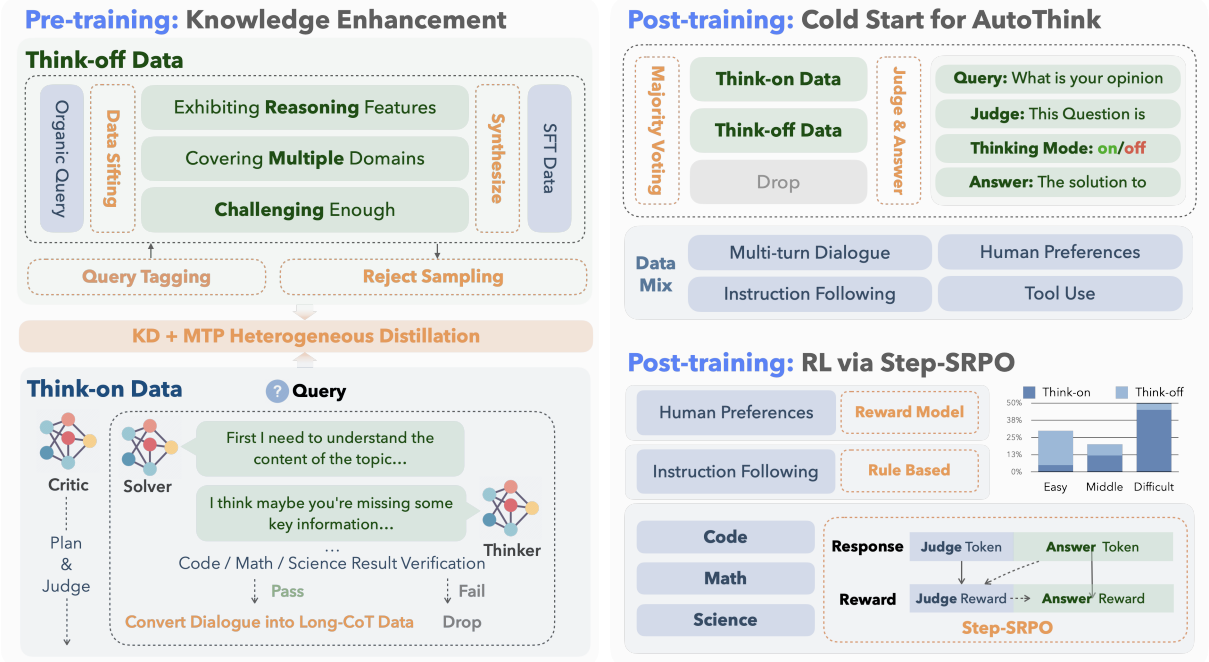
Pre-training: Knowledge Enhancement

Think-off Data

Organic Query

Data Sifting

Exhibiting Reasoning Features

Covering Multiple Domains

Challenging Enough

Synthesize

SFT Data

Query Tagging

Reject Sampling

KD + MTP Heterogeneous Distillation

Think-on Data

Query

Critic

Plan & Judge

Solver

First I need to understand the content of the topic...

I think maybe you're missing some key information...

Thinker

...

Code / Math / Science Result Verification

Pass

Fail

Convert Dialogue into Long-CoT Data

Drop

Post-training: Cold Start for AutoThink

Majority Voting

Think-on Data

Think-off Data

Drop

Judge & Answer

Query: What is your opinion

Judge: This Question is

Thinking Mode: on/off

Answer: The solution to

Data Mix

Multi-turn Dialogue

Human Preferences

Instruction Following

Tool Use

Post-training: RL via Step-SRPO

Human Preferences

Reward Model

Instruction Following

Rule Based

Think-on

Think-off

50%

38%

25%

13%

0%

Easy

Middle

Difficult

Code

Math

Science

Response

Judge Token

Answer Token

Reward

Judge Reward

Answer Reward

Step-SRPO